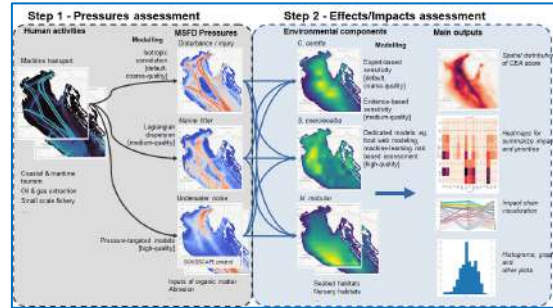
Step 1 - Pressures assessment

Step 2 - Effects/Impacts assessment

Human activities

Modelling

MSFD Pressures

Maritime transport

Isotropic convolution [default, coarse-quality]

Disturbance / injury

Lagrangian dispersion [medium-quality]

Marine litter

Underwater noise

Coastal & maritime tourism
Oil & gas extraction
Small scale fishery

Pressure-targeted models [high-quality]

SOUNDSCAPE project

Inputs of organic matter
Abrasion

Environmental components

Modelling

C. caretta

Expert-based sensitivity [default, coarse-quality]

Evidence-based sensitivity [medium-quality]

S. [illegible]

Dedicated models: eg food web modeling, machine-learning, risk based assessment [high-quality]

M. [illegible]

Seabed habitats
Nursery habitats

Main outputs

Spatial distribution of CEA score

Heatmaps for summarizing impacts and priorities

Impact chain visualization

Histograms, graphs and other plots